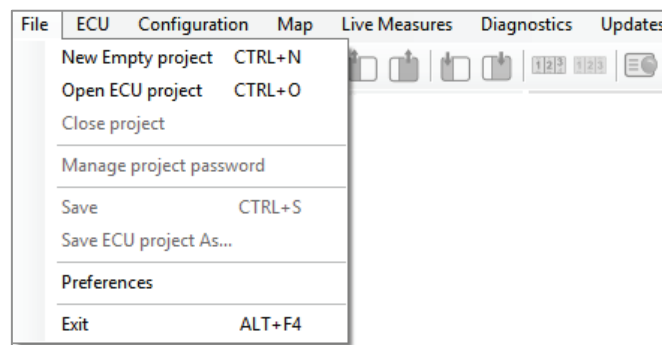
File ECU Configuration Map Live Measures Diagnostics Updates

New Empty project CTRL+N
Open ECU project CTRL+O
Close project

Manage project password

Save CTRL+S
Save ECU project As...

Preferences

Exit ALT+F4